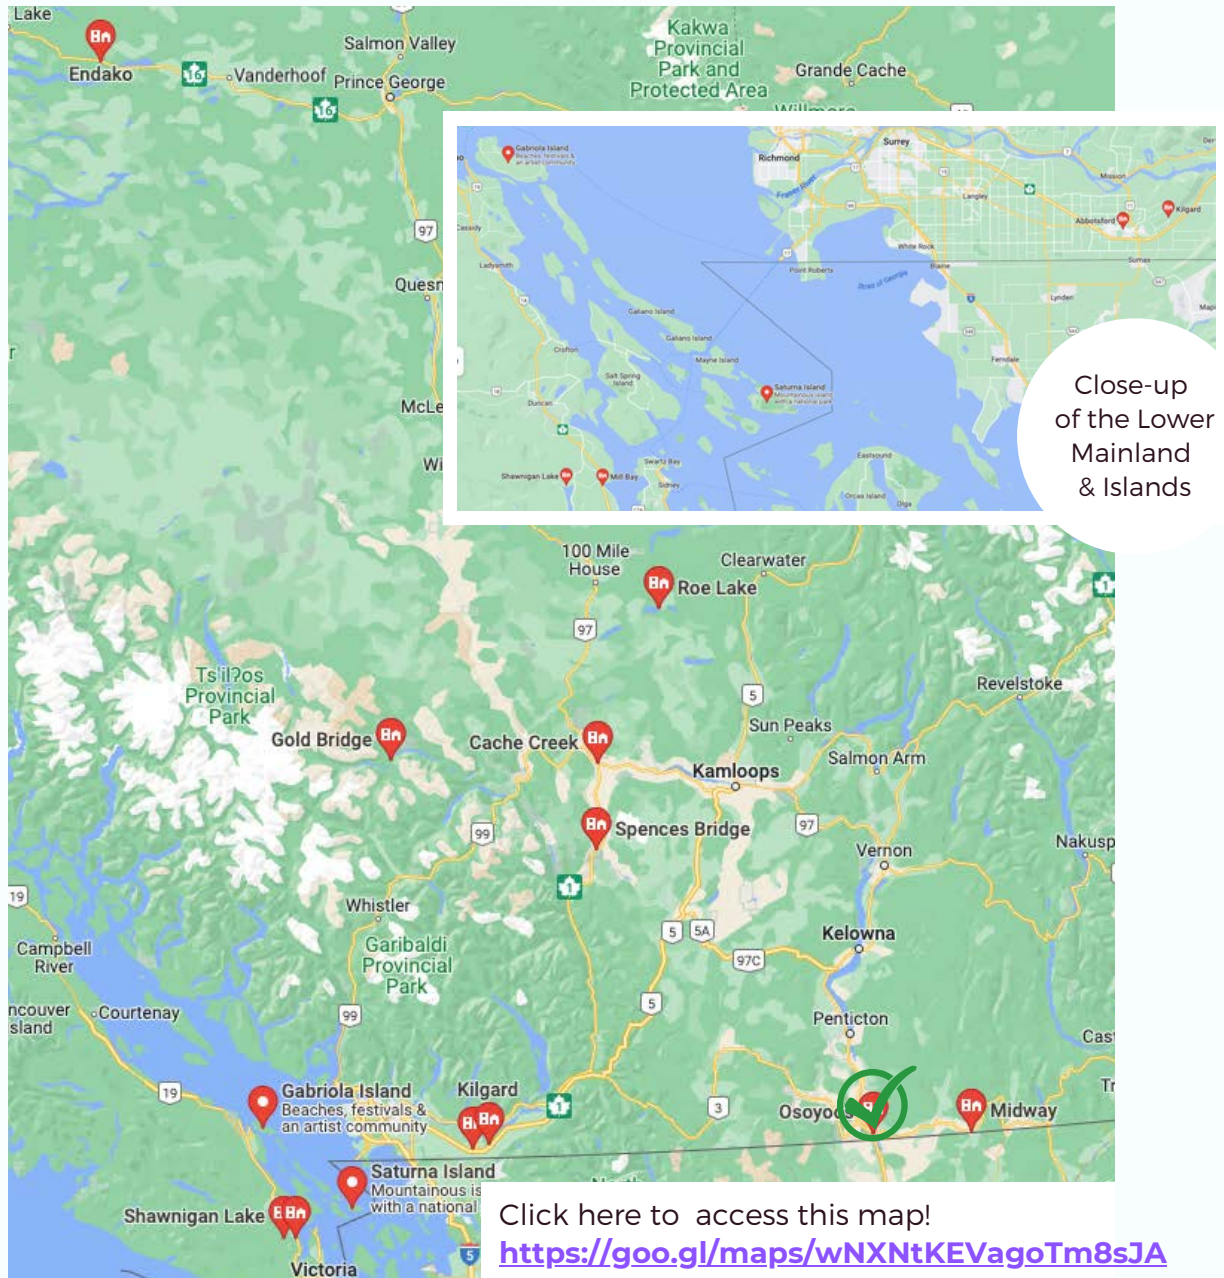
Lake
Endako
16
Vanderhoof
Salmon Valley
Prince George
16
Kakwa Provincial Park and Protected Area
Grande Cache
97
Quesn
McLe
Wi

Gabriola Island Beaches, festivals & an artist community
Richmond
Surrey
Cassidy
Ladysmith
Galiano Island
Galiano Island
Mayne Island
Saturna Island Mountainous island with a national park
Salt Spring Island
Crofton
Duncan
Shawnigan Lake
Mill Bay
Swartz Bay
Sidney
Point Roberts
White Rock
Blaine
Langley
Abbotsford
Kilgard
Sumas
Lynden
Ferndale
Eastsound
Orcas Island

Close-up of the Lower Mainland & Islands

100 Mile House
Clearwater
Roe Lake
97
5
Revelstoke
Ts'il?os Provincial Park
Gold Bridge
Cache Creek
Sun Peaks
Salmon Arm
Kamloops
99
Spences Bridge
97
Vernon
Nakusp
1
19
Whistler
Campbell River
Garibaldi Provincial Park
5
5A
Kelowna
97C
ncouver sland
Courtenay
99
5
Penticton
Cas
19
Gabriola Island Beaches, festivals & an artist community
Kilgard
1
3
Osoyo
Midway
Tr
Saturna Island Mountainous is with a national
Shawnigan Lake
5
Victoria

Click here to access this map!
https://goo.gl/maps/wNXNtKEVagoTm8sJA